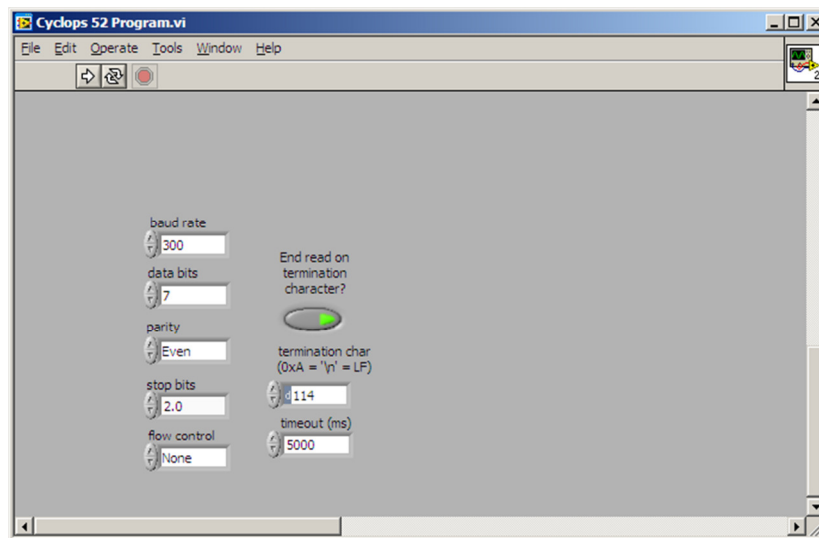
Cyclops 52 Program.vi

File Edit Operate Tools Window Help

baud rate
300

data bits
7

parity
Even

stop bits
2.0

flow control
None

End read on termination character?

termination char (0xA = '\n' = LF)
d 114

timeout (ms)
5000